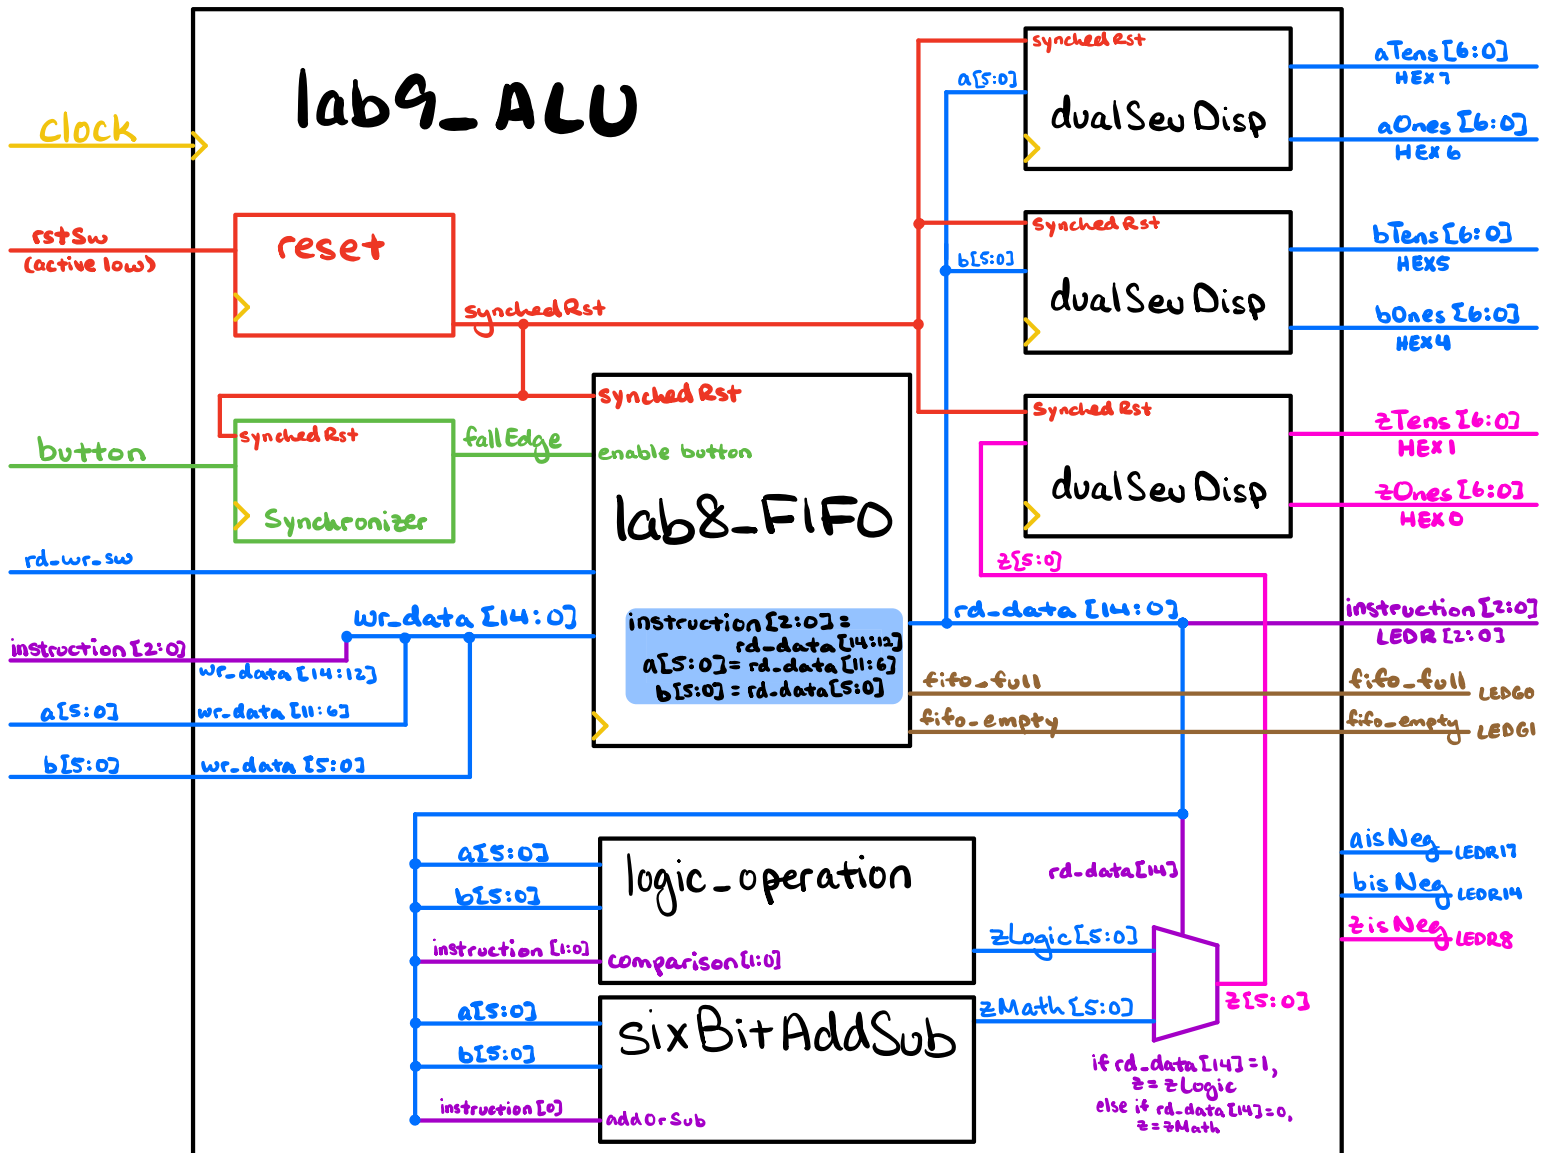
lab9_ALU

clock

rstSw
(active low)

reset

synchedRst

button

synchedRst
Synchronizer

fallEdge

rd_wr_sw

instruction [2:0]

wr_data [14:0]

wr_data [14:12]

a[5:0]

wr_data [11:6]

b[5:0]

wr_data [5:0]

synched Rst
enable button
lab8_FIFO

instruction[2:0] = rd_data[14:12]
a[5:0] = rd_data[11:6]
b[5:0] = rd_data[5:0]

synched Rst
a[5:0]
dualSevDisp

aTens [6:0]
HEX7
aOnes [6:0]
HEX6

synched Rst
b[5:0]
dualSevDisp

bTens [6:0]
HEX5
bOnes [6:0]
HEX4

synched Rst
dualSevDisp

zTens [6:0]
HEX1
zOnes [6:0]
HEX0

z[5:0]

rd_data [14:0]

instruction [2:0]
LEDR [2:0]

fifo_full
fifo_full
LEDG0

fifo_empty
fifo_empty
LEDG1

a[5:0]
b[5:0]
instruction [1:0]
logic_operation
comparison[1:0]

rd_data[14]

zLogic[5:0]

a[5:0]
b[5:0]
instruction [0]
sixBitAddSub
addOrSub

zMath [5:0]

z[5:0]

if rd_data[14] = 1,
z = zLogic
else if rd_data[14] = 0,
z = zMath

aisNeg
LEDR17
bisNeg
LEDR14
zisNeg
LEDR8